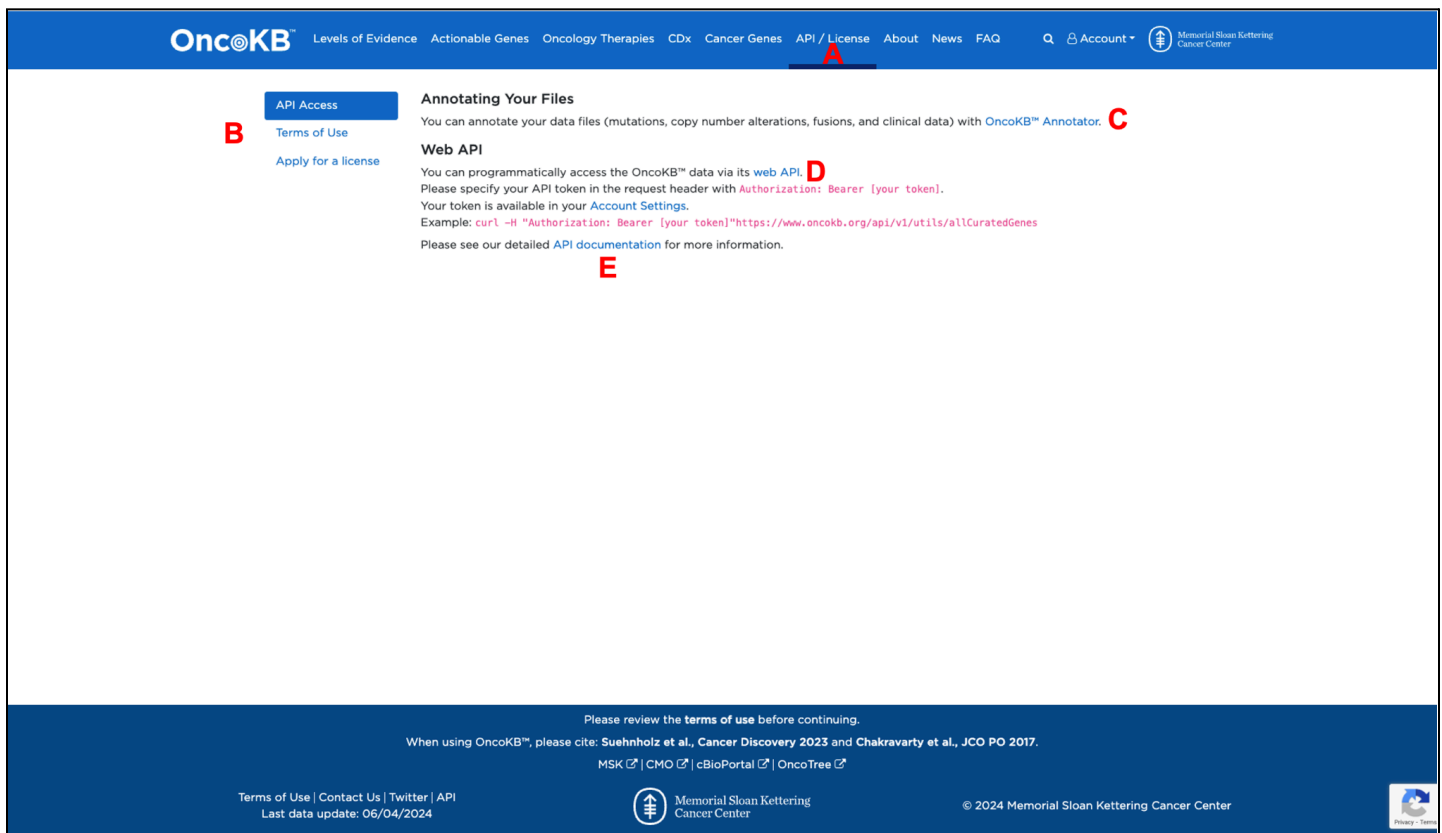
OncoKB™ Levels of Evidence Actionable Genes Oncology Therapies CDx Cancer Genes API / License About News FAQ Account Memorial Sloan Kettering Cancer Center

A

API Access
Terms of Use
Apply for a license

B

Annotating Your Files

You can annotate your data files (mutations, copy number alterations, fusions, and clinical data) with OncoKB™ Annotator. C

Web API

You can programmatically access the OncoKB™ data via its web API. D
Please specify your API token in the request header with Authorization: Bearer [your token].
Your token is available in your Account Settings.
Example: curl -H "Authorization: Bearer [your token]"https://www.oncokb.org/api/v1/utils/allCuratedGenes

Please see our detailed API documentation for more information.

E

Please review the terms of use before continuing.

When using OncoKB™, please cite: Suehnholz et al., Cancer Discovery 2023 and Chakravarty et al., JCO PO 2017.

MSK | CMO | cBioPortal | OncoTree

Terms of Use | Contact Us | Twitter | API
Last data update: 06/04/2024

Memorial Sloan Kettering Cancer Center

© 2024 Memorial Sloan Kettering Cancer Center

Privacy - Terms